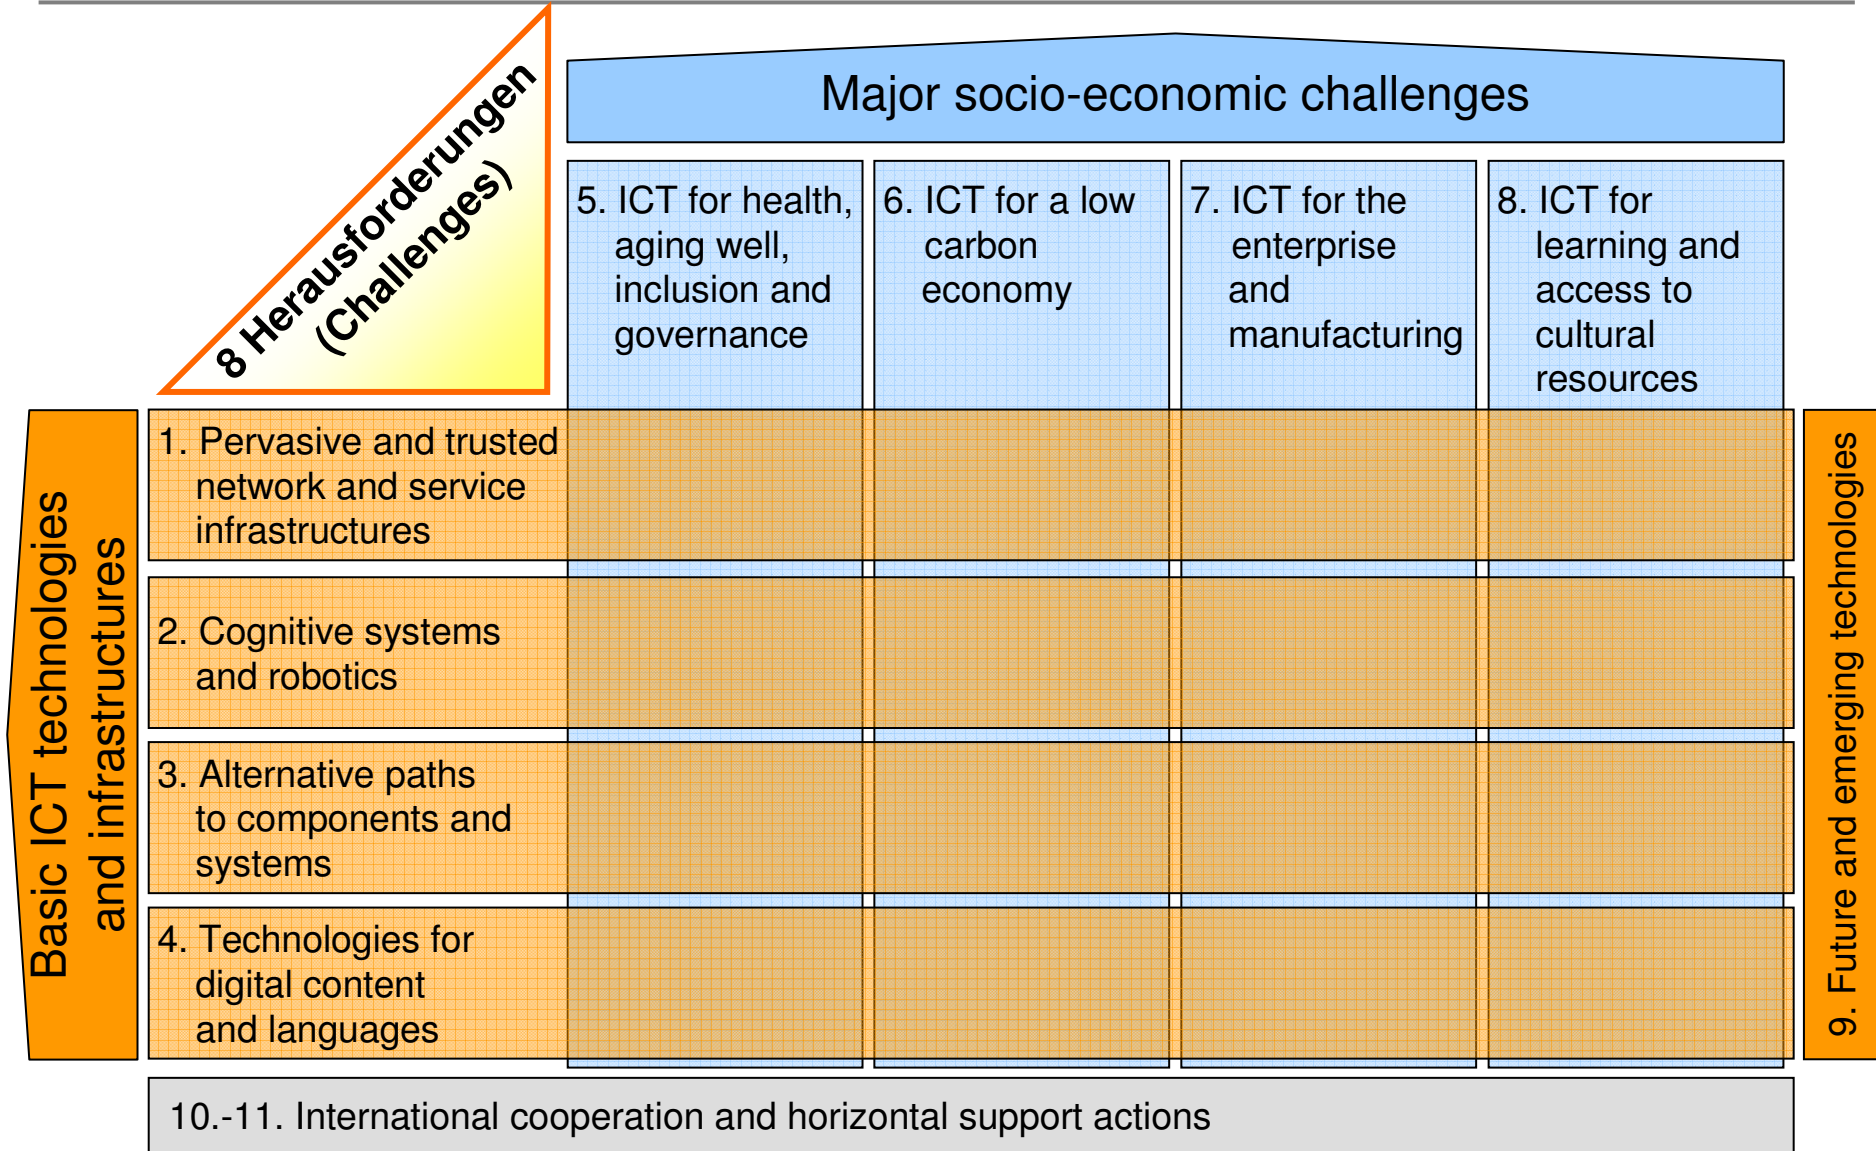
8 Herausforderungen (Challenges)

Major socio-economic challenges

5. ICT for health, aging well, inclusion and governance

6. ICT for a low carbon economy

7. ICT for the enterprise and manufacturing

8. ICT for learning and access to cultural resources

Basic ICT technologies and infrastructures

1. Pervasive and trusted network and service infrastructures

2. Cognitive systems and robotics

3. Alternative paths to components and systems

4. Technologies for digital content and languages

9. Future and emerging technologies

10.-11. International cooperation and horizontal support actions